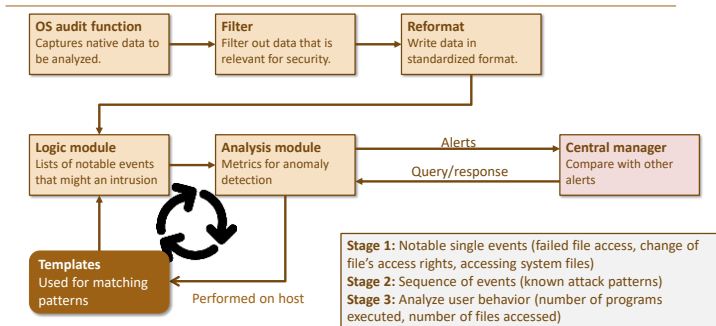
**OS audit function**
Captures native data to be analyzed.

**Filter**
Filter out data that is relevant for security.

**Reformat**
Write data in standardized format.

**Logic module**
Lists of notable events that might an intrusion

**Analysis module**
Metrics for anomaly detection

Alerts

Query/response

**Central manager**
Compare with other alerts

**Templates**
Used for matching patterns

Performed on host

**Stage 1:** Notable single events (failed file access, change of file's access rights, accessing system files)
**Stage 2:** Sequence of events (known attack patterns)
**Stage 3:** Analyze user behavior (number of programs executed, number of files accessed)